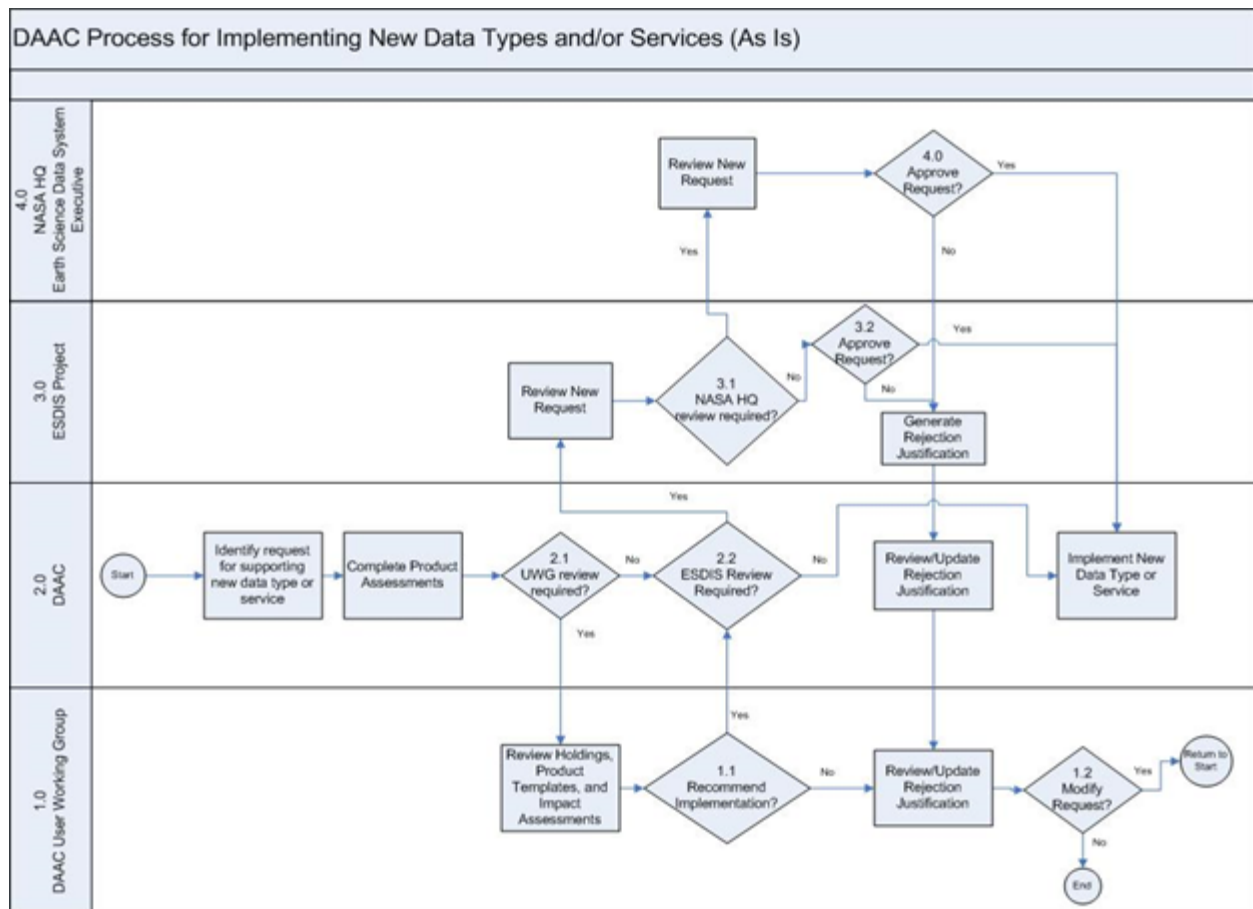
DAAC Process for Implementing New Data Types and/or Services (As Is)

4.0 NASA HQ Earth Science Data System Executive

Review New Request

4.0 Approve Request?

Yes

No

Yes

3.0 ESDIS Project

Review New Request

3.1 NASA HQ review required?

No

3.2 Approve Request?

Yes

No

Generate Rejection Justification

2.0 DAAC

Start

Identify request for supporting new data type or service

Complete Product Assessments

2.1 UWG review required?

No

Yes

2.2 ESDIS Review Required?

Yes

No

Review/Update Rejection Justification

Implement New Data Type or Service

1.0 DAAC User Working Group

Review Holdings, Product Templates, and Impact Assessments

1.1 Recommend Implementation?

Yes

No

Review/Update Rejection Justification

1.2 Modify Request?

Yes

Return to Start

No

End